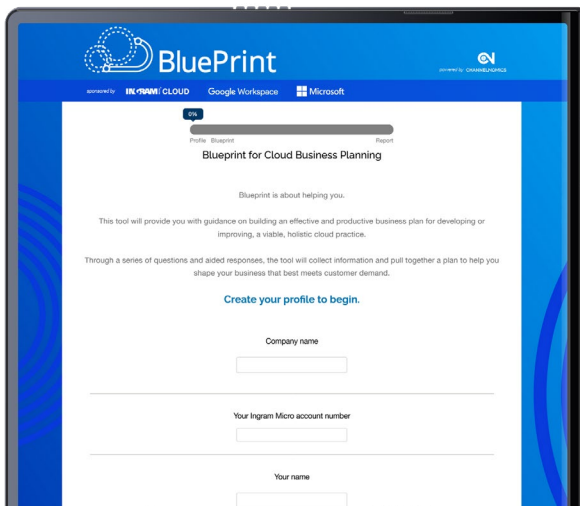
BluePrint

powered by CHANNELNOMICS

sponsored by INGRAM CLOUD Google Workspace Microsoft

0%

Profile Blueprint Report

Blueprint for Cloud Business Planning

Blueprint is about helping you.

This tool will provide you with guidance on building an effective and productive business plan for developing or improving, a viable, holistic cloud practice.

Through a series of questions and aided responses, the tool will collect information and pull together a plan to help you shape your business that best meets customer demand.

Create your profile to begin.

Company name

Your Ingram Micro account number

Your name